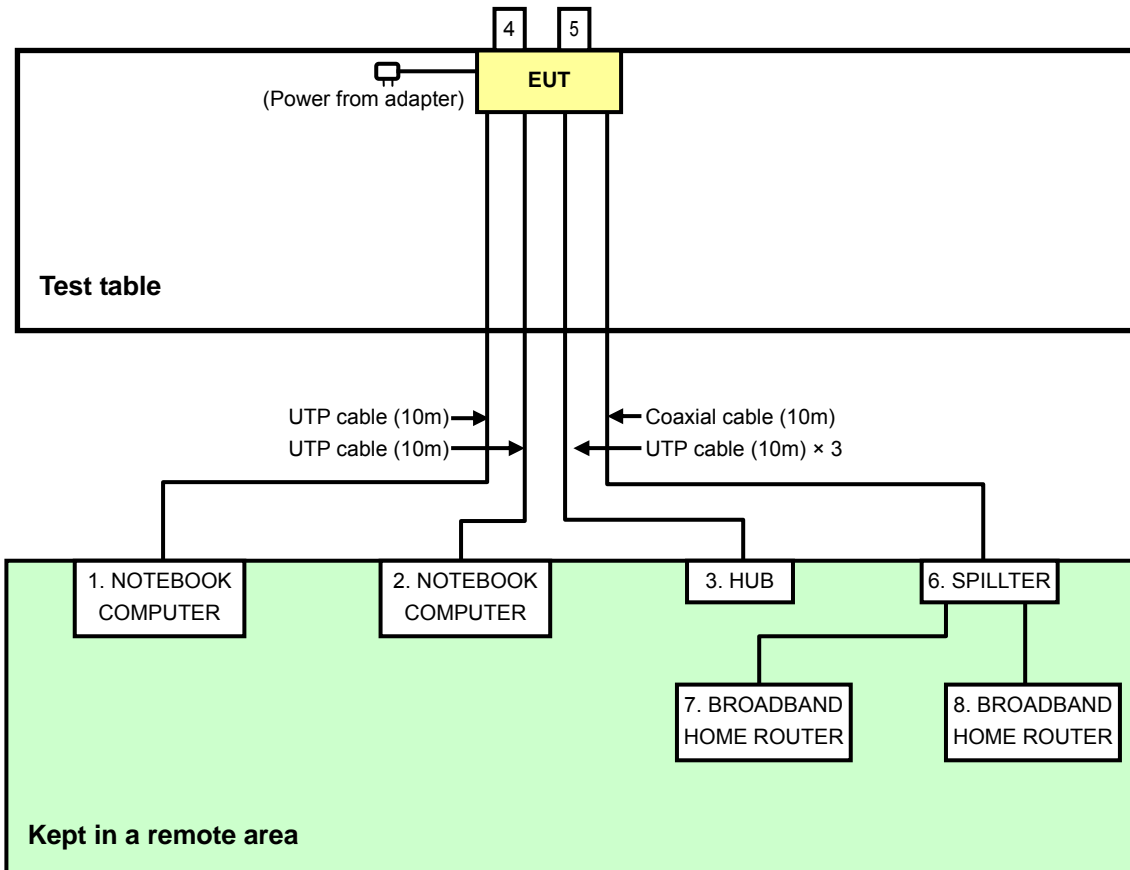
4

5

(Power from adapter)

EUT

Test table

UTP cable (10m)

UTP cable (10m)

Coaxial cable (10m)

UTP cable (10m) × 3

1. NOTEBOOK COMPUTER

2. NOTEBOOK COMPUTER

3. HUB

6. SPILLTER

7. BROADBAND HOME ROUTER

8. BROADBAND HOME ROUTER

Kept in a remote area